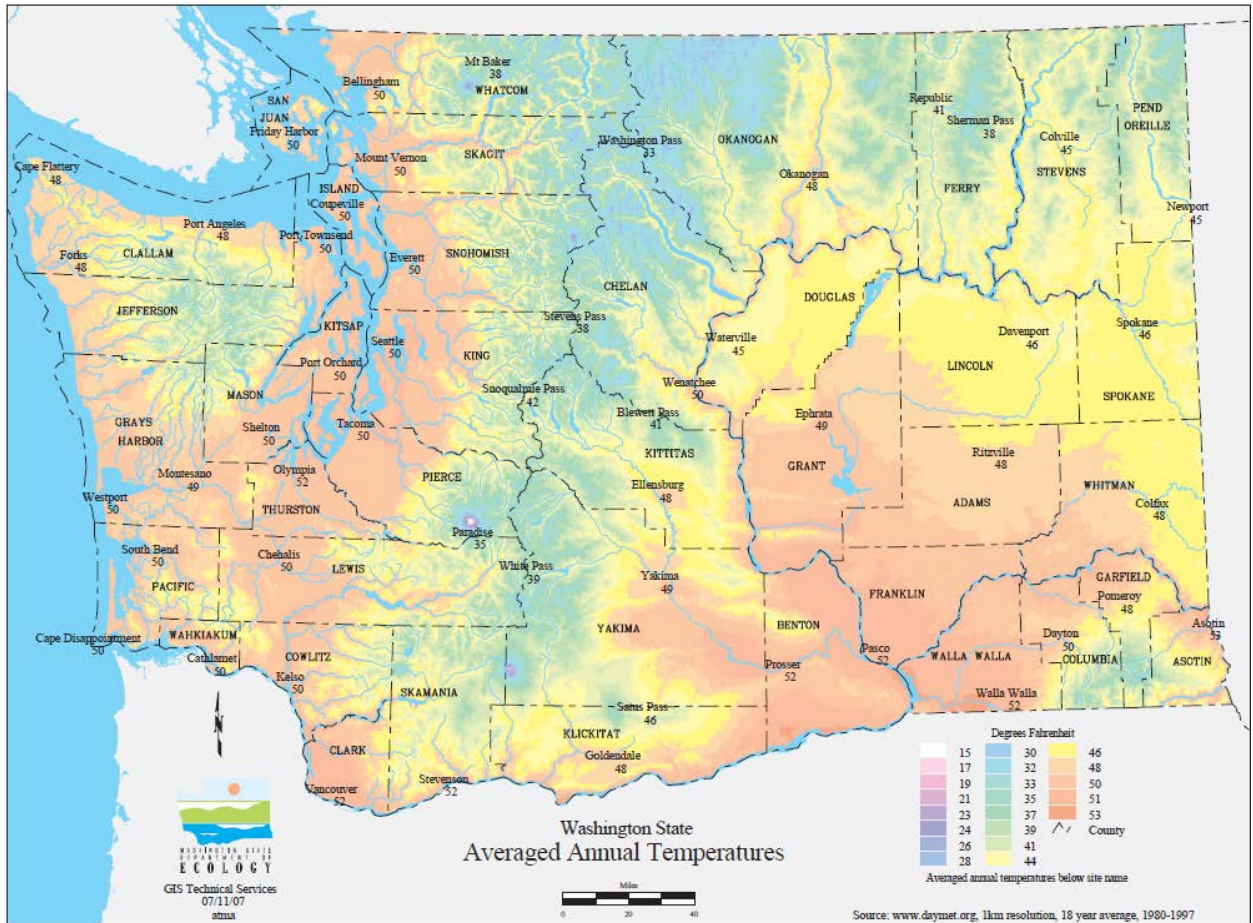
Mt Baker
38
WHATCOM

Bellingham
50

SAN JUAN
Friday Harbor
50

Cape Flattery
48

Mount Vernon
50

SKAGIT

Washington Pass
33

OKANOGAN

Republic
41

Sherman Pass
38

Colville
45

PEND OREILLE

STEVENS

FERRY

Okanogan
48

Newport
45

ISLAND
Coupeville
50

Port Angeles
48

Port Townsend
50

Forks
48

CLALLAM

Everett
50

SNOHOMISH

CHELAN

JEFFERSON

KITSAP

Seattle
50

Stevens Pass
38

DOUGLAS

Waterville
45

Davenport
46

Spokane
46

LINCOLN

SPOKANE

Port Orchard
50

KING

Snoqualmie Pass
42

Wenatchee
50

MASON

GRAYS HARBOR

Shelton
50

Tacoma
50

Blewett Pass
41

Ephrata
49

KITTITAS

Ritzville
48

Montesano
49

Olympia
52

PIERCE

GRANT

ADAMS

WHITMAN

Westport
50

THURSTON

Ellensburg
48

Colfax
48

Paradise
35

South Bend
50

Chehalis
50

LEWIS

White Pass
39

Yakima
49

PACIFIC

FRANKLIN

GARFIELD

Pomeroy
48

YAKIMA

BENTON

Cape Disappointment
50

WAHKIAKUM

Cathlamet
50

COWLITZ

Pasco
52

Dayton
50

Asotin
53

Prosser
52

WALLA WALLA

COLUMBIA

ASOTIN

Kelso
50

SKAMANIA

Walla Walla
52

Satus Pass
46

KLICKITAT

Goldendale
48

CLARK

Vancouver
52

Stevenson
52

N

Degrees Fahrenheit

| | | |
|---|---|---|
| 15 | 30 | 46 |
| 17 | 32 | 48 |
| 19 | 33 | 50 |
| 21 | 35 | 51 |
| 23 | 37 | 53 |
| 24 | 39 | County |
| 26 | 41 | |
| 28 | 44 | |

Averaged annual temperatures below site name

WASHINGTON STATE DEPARTMENT OF ECOLOGY

GIS Technical Services
07/11/07
atma

Washington State
Averaged Annual Temperatures

Miles
0 20 40

Source: www.daymet.org, 1km resolution, 18 year average, 1980-1997